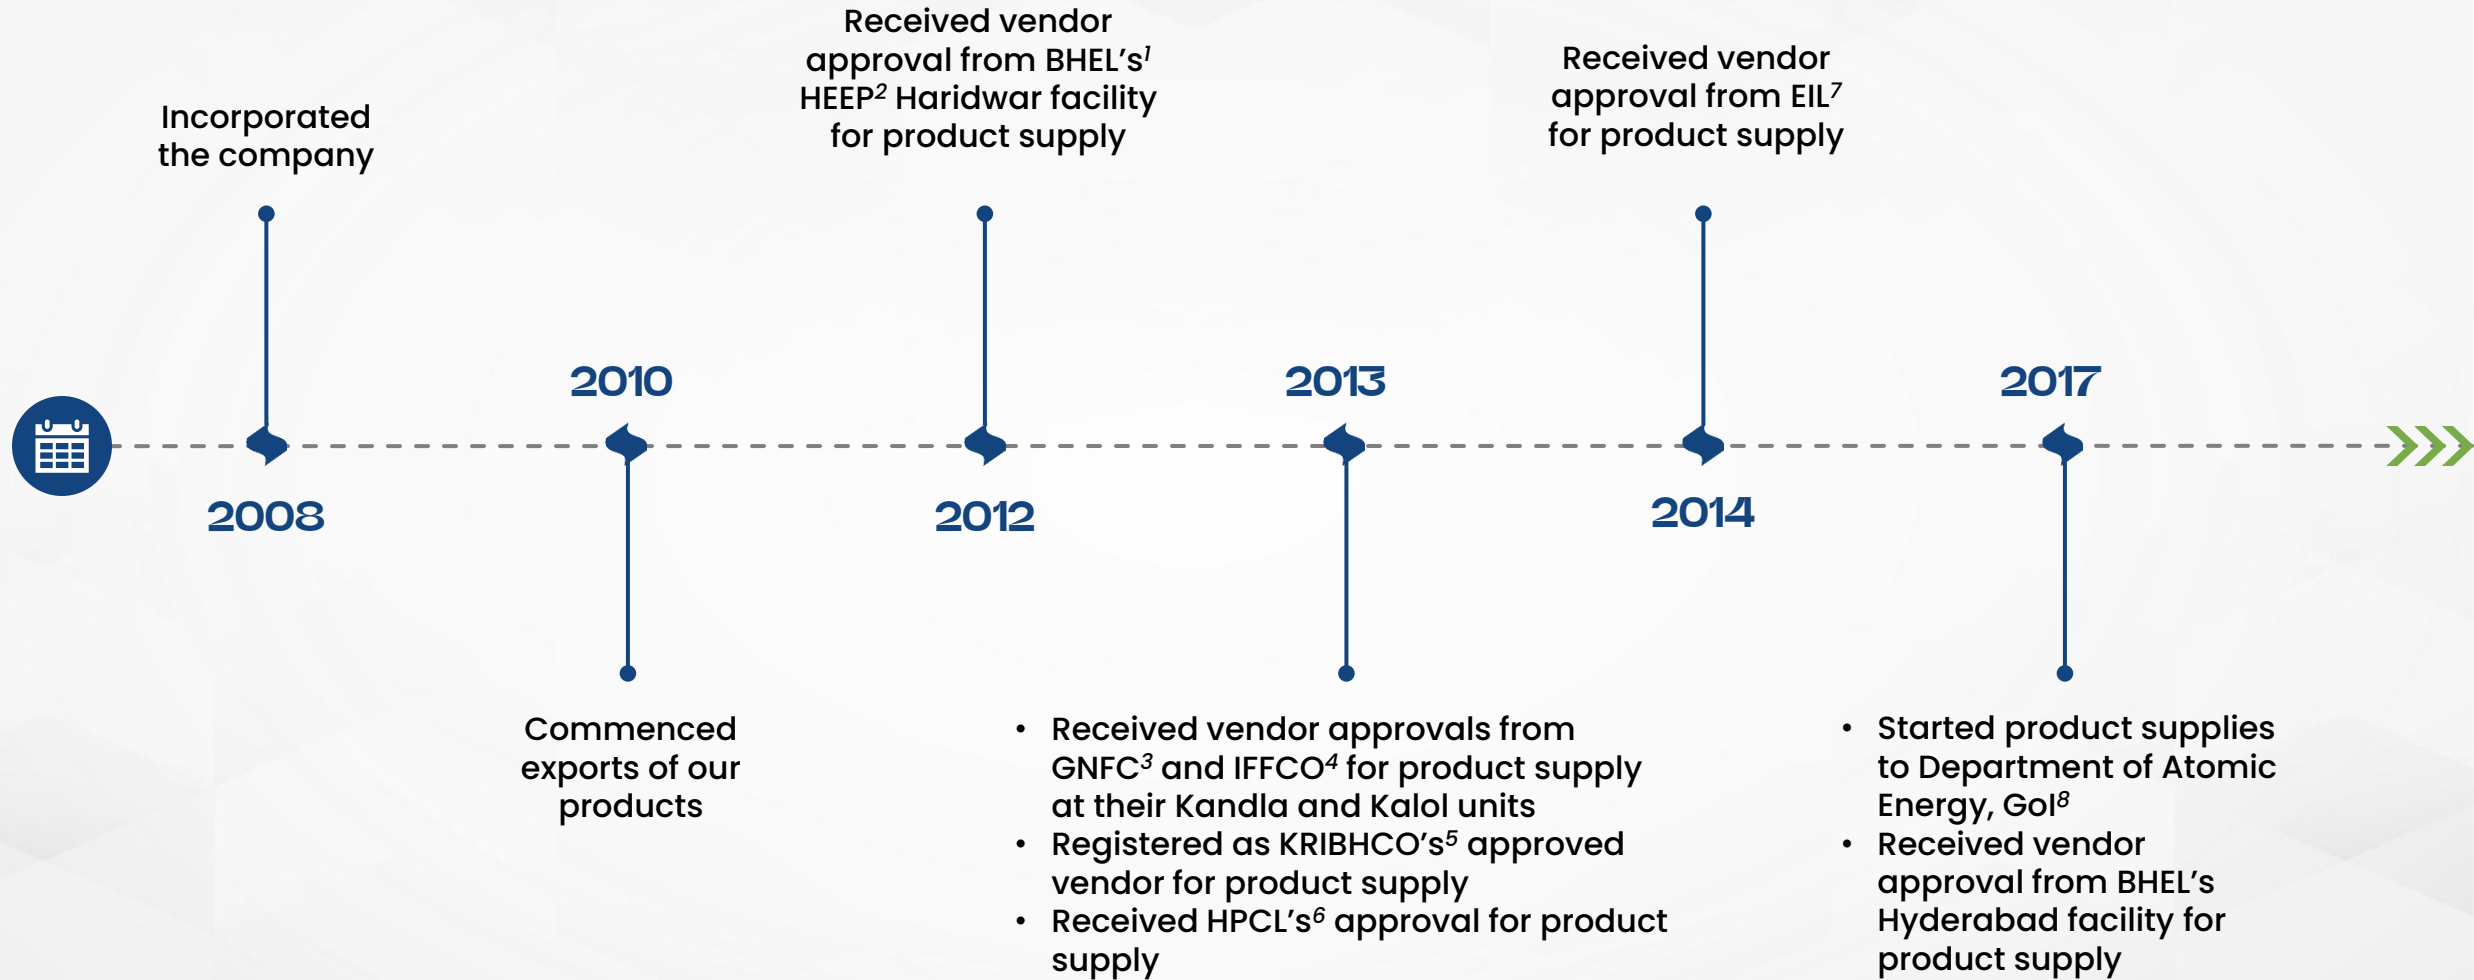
Incorporated the company

2008

2010

Commenced exports of our products

Received vendor approval from BHEL's$^{1}$ HEEP$^{2}$ Haridwar facility for product supply

2012

2013

• Received vendor approvals from GNFC$^{3}$ and IFFCO$^{4}$ for product supply at their Kandla and Kalol units
• Registered as KRIBHCO's$^{5}$ approved vendor for product supply
• Received HPCL's$^{6}$ approval for product supply

Received vendor approval from EIL$^{7}$ for product supply

2014

2017

• Started product supplies to Department of Atomic Energy, GoI$^{8}$
• Received vendor approval from BHEL's Hyderabad facility for product supply